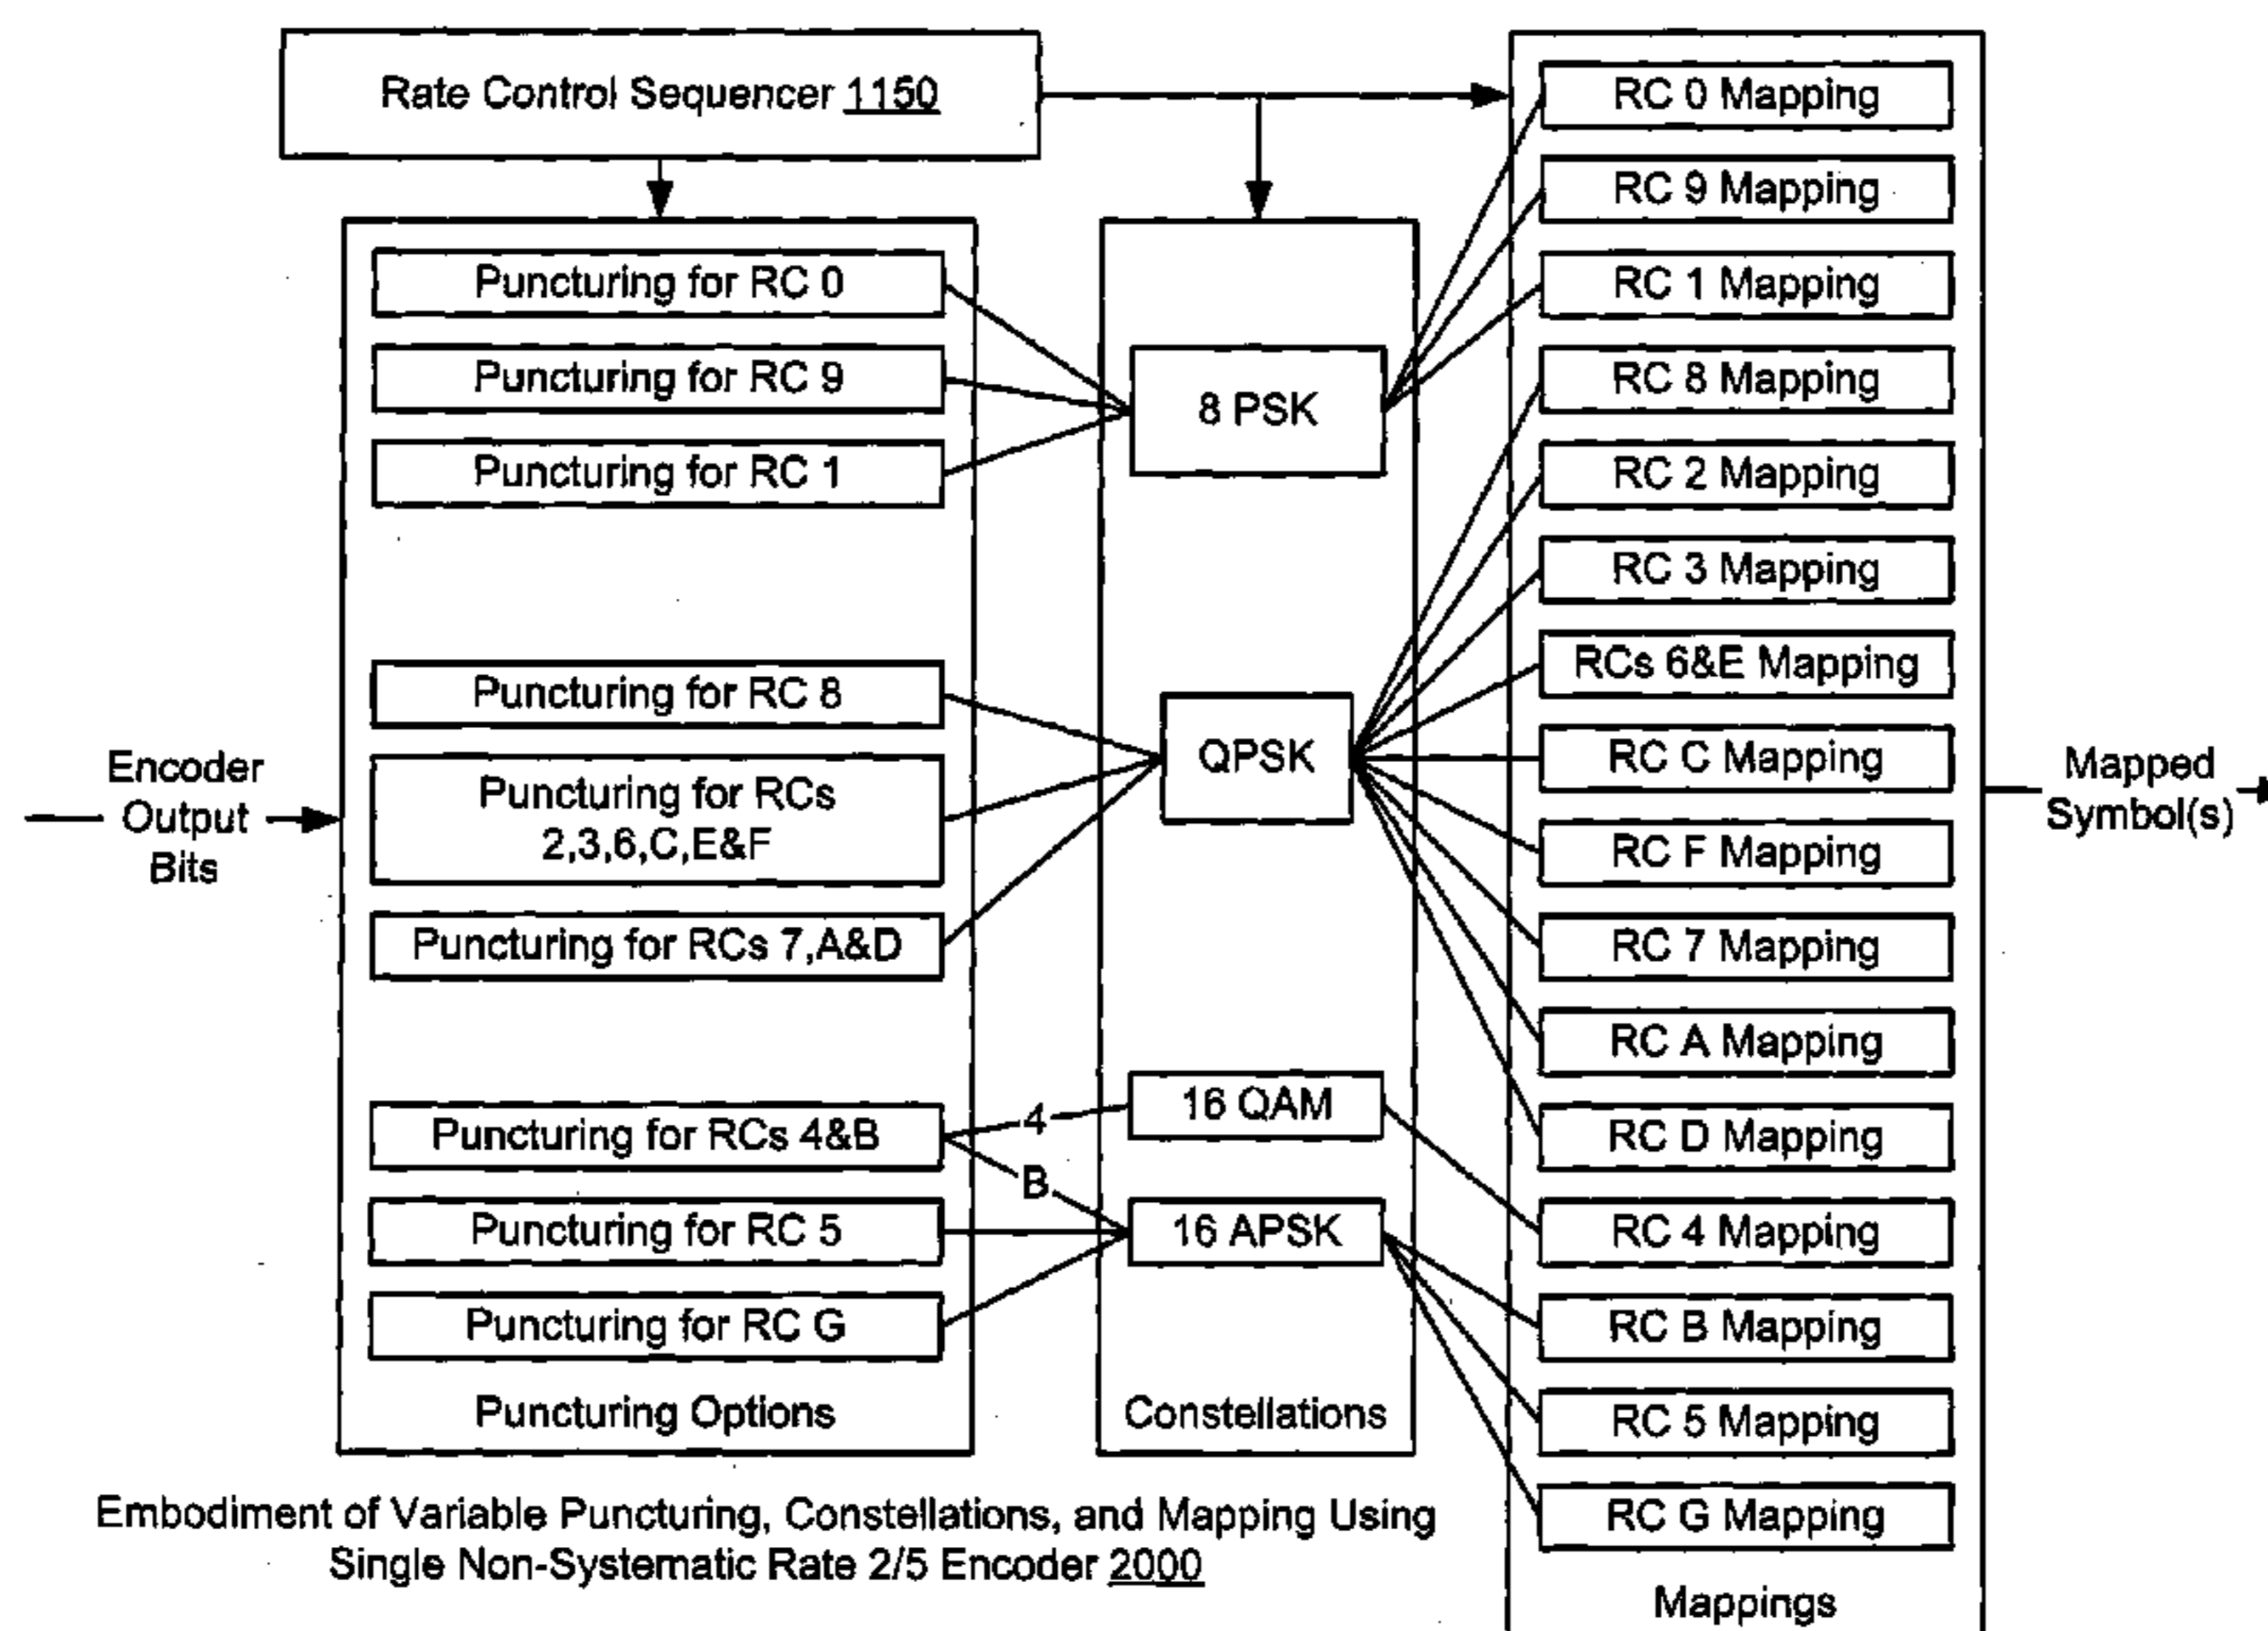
Rate Control Sequencer 1150

Encoder Output Bits

Puncturing for RC 0
Puncturing for RC 9
Puncturing for RC 1
Puncturing for RC 8
Puncturing for RCs 2,3,6,C,E&F
Puncturing for RCs 7,A&D
Puncturing for RCs 4&B
Puncturing for RC 5
Puncturing for RC G
Puncturing Options

8 PSK
QPSK
16 QAM
4
B
16 APSK
Constellations

RC 0 Mapping
RC 9 Mapping
RC 1 Mapping
RC 8 Mapping
RC 2 Mapping
RC 3 Mapping
RCs 6&E Mapping
RC C Mapping
RC F Mapping
RC 7 Mapping
RC A Mapping
RC D Mapping
RC 4 Mapping
RC B Mapping
RC 5 Mapping
RC G Mapping
Mappings

Mapped Symbol(s)

Embodiment of Variable Puncturing, Constellations, and Mapping Using Single Non-Systematic Rate 2/5 Encoder 2000